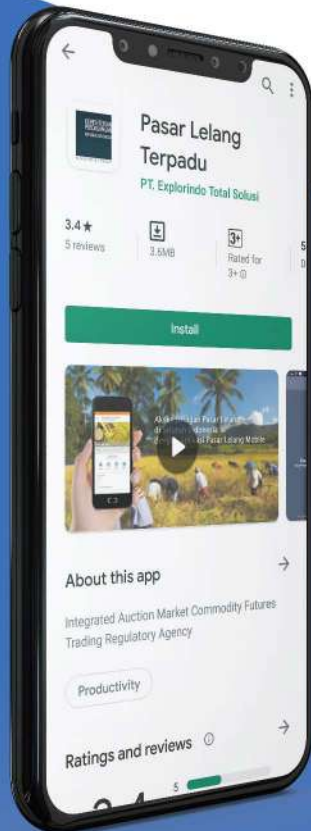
Pasar Lelang Terpadu

PT. Explorindo Total Solusi

3.4 ★

5 reviews

3.6MB

3+

Rated for 3+

Install

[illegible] Pasar Lelang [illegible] Pasar Lelang Mobile

About this app

Integrated Auction Market Commodity Futures Trading Regulatory Agency

Productivity

Ratings and reviews

5